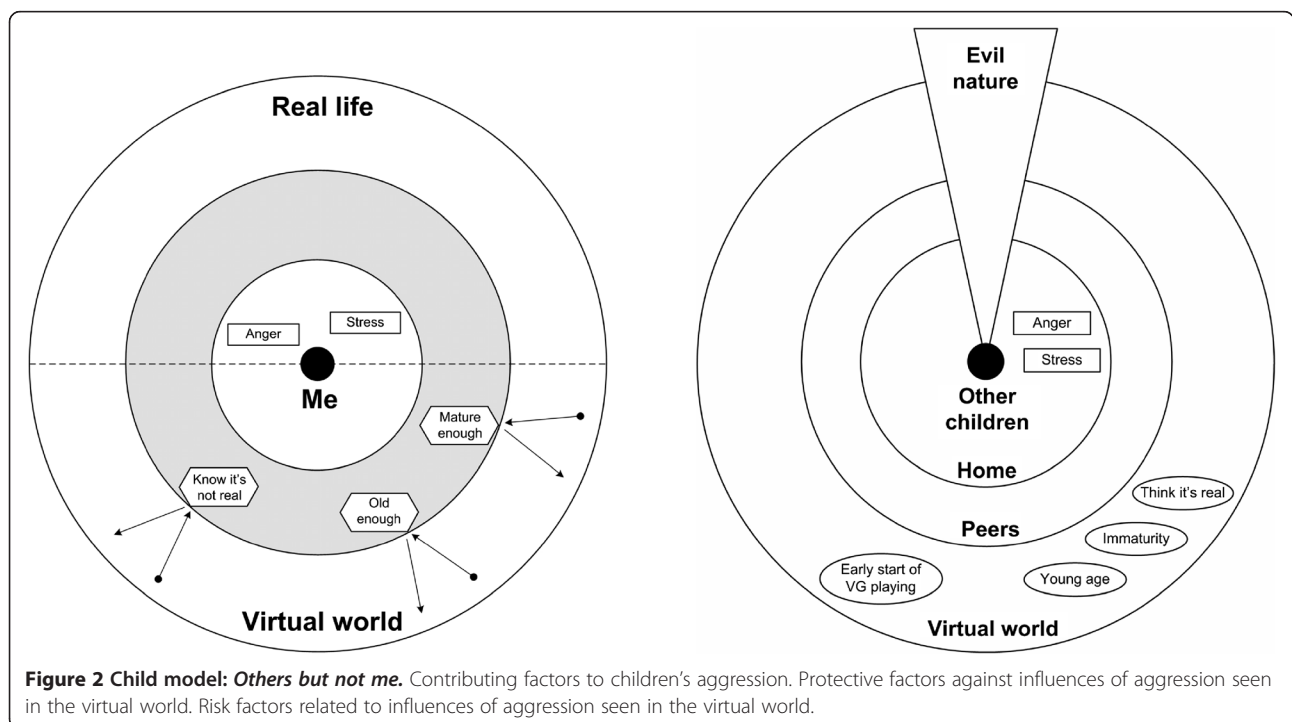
Real life

Anger

Stress

Me

Mature enough

Know it's not real

Old enough

Virtual world

Evil nature

Anger

Stress

Other children

Home

Peers

Think it's real

Immaturity

Early start of VG playing

Young age

Virtual world

**Figure 2 Child model:** ***Others but not me.*** Contributing factors to children's aggression. Protective factors against influences of aggression seen in the virtual world. Risk factors related to influences of aggression seen in the virtual world.